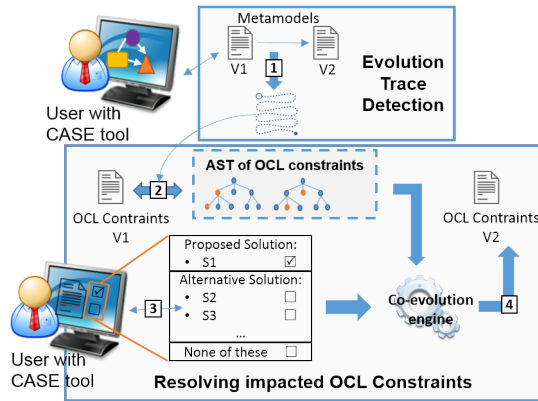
Metamodels

V1

1

V2

Evolution Trace Detection

User with CASE tool

2

AST of OCL constraints

OCL Contraints V1

OCL Contraints V2

Proposed Solution:
• S1 ☑
Alternative Solution:
• S2 ☐
• S3 ☐
...
None of these ☐

3

Co-evolution engine

4

User with CASE tool

Resolving impacted OCL Constraints